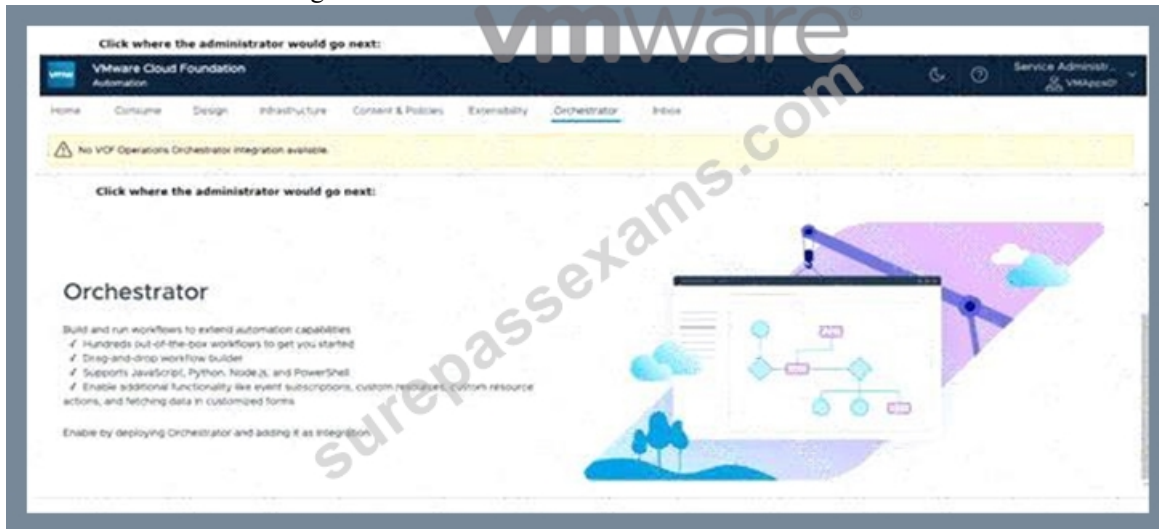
Click where the administrator would go next:

vmware

VMware Cloud Foundation
Automation

Service Administr...
VMAppsID

Home Consume Design Infrastructure Content & Policies Extensibility Orchestrator Inbox

No VCF Operations Orchestrator integration available.

Click where the administrator would go next:

Orchestrator

Build and run workflows to extend automation capabilities
✓ Hundreds out-of-the-box workflows to get you started
✓ Drag-and-drop workflow builder
✓ Supports JavaScript, Python, Node.js, and PowerShell
✓ Enable additional functionality like event subscriptions, custom resources, custom resource actions, and fetching data in customized forms

Enable by deploying Orchestrator and adding it as integration

surepassexams.com